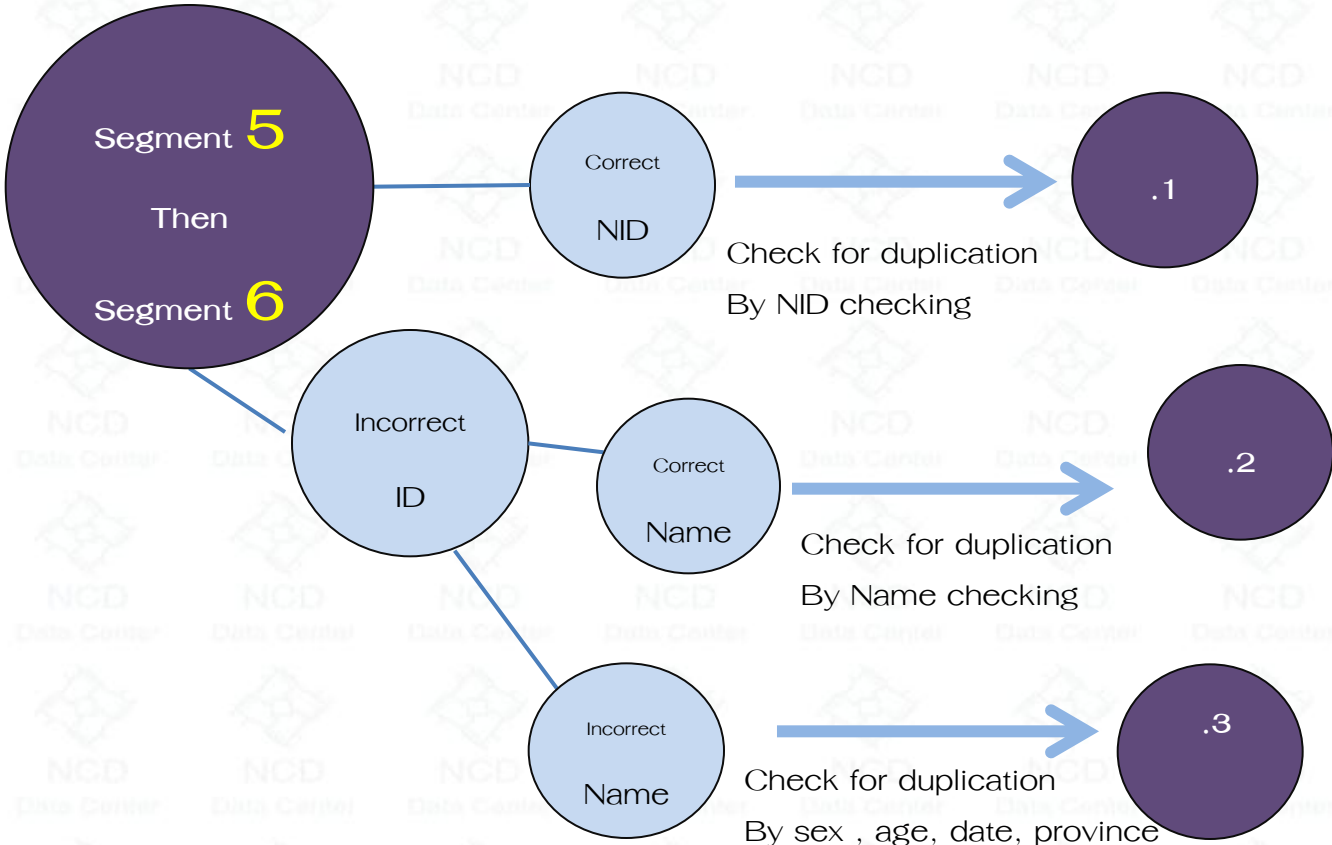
Segment 5

Then

Segment 6

Correct

NID

Check for duplication

By NID checking

.1

Incorrect

ID

Correct

Name

Check for duplication

By Name checking

.2

Incorrect

Name

Check for duplication

By sex , age, date, province

.3